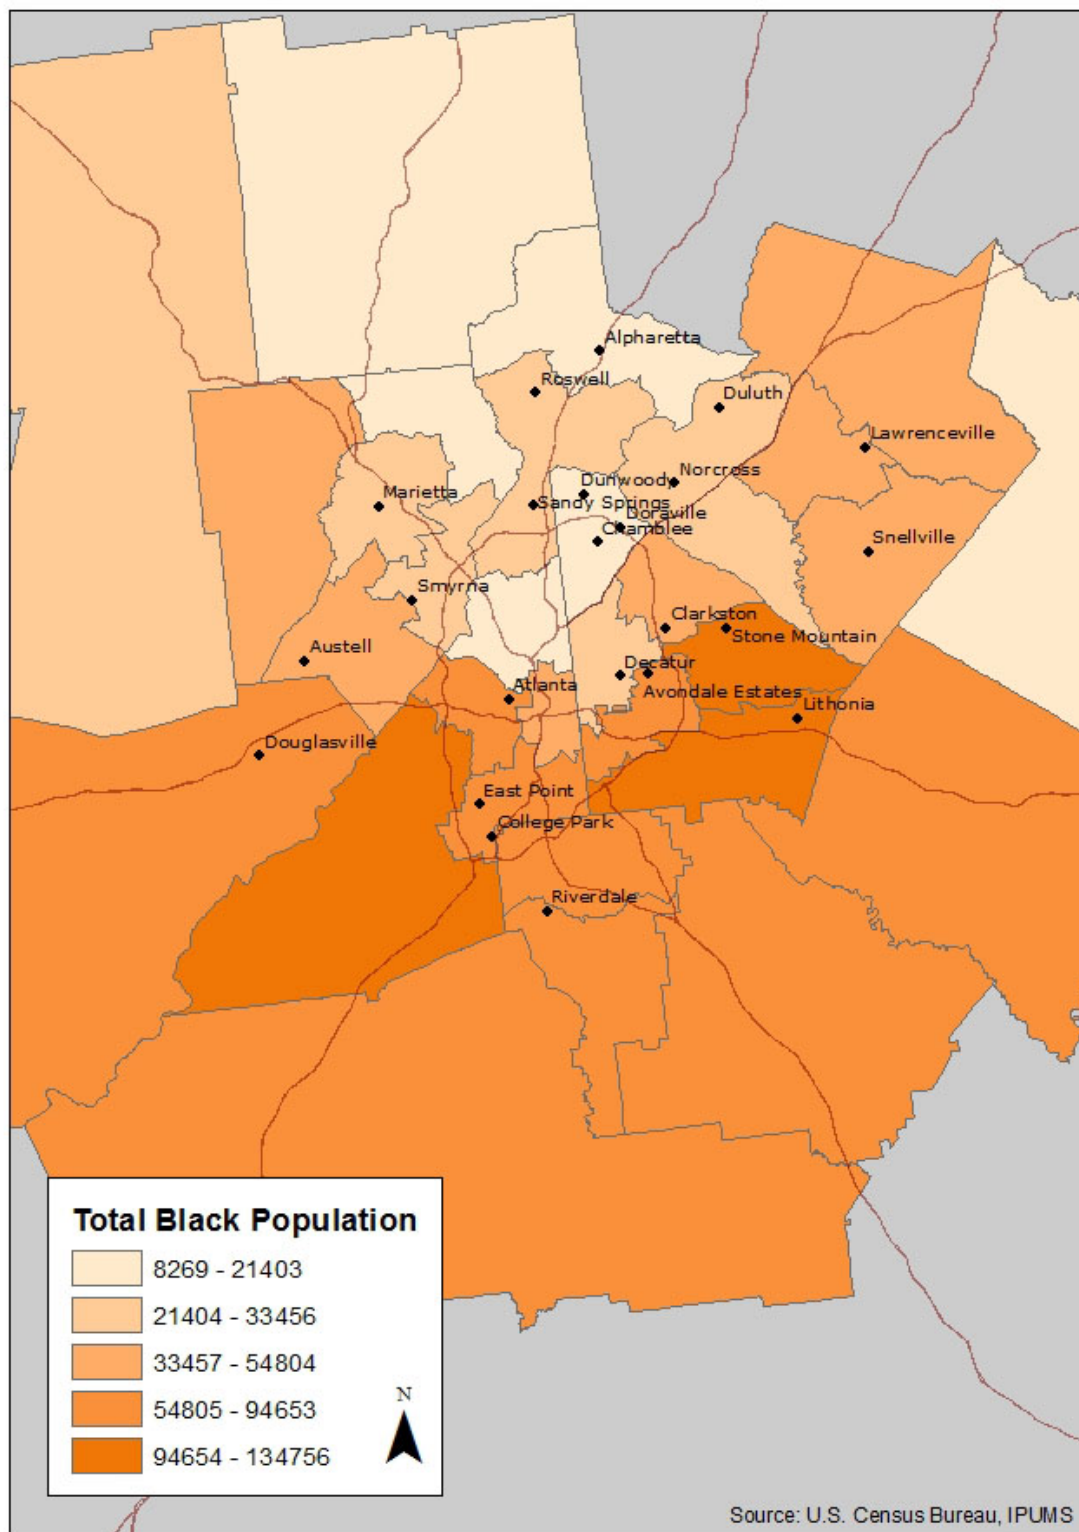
Alpharetta
Roswell
Duluth
Lawrenceville
Norcross
Dunwoody
Marietta
Sandy Springs
Doraville
Chamblee
Snellville
Smyrna
Clarkston
Stone Mountain
Austell
Decatur
Atlanta
Avondale Estates
Lithonia
Douglasville
East Point
College Park
Riverdale

Total Black Population
8269 - 21403
21404 - 33456
33457 - 54804
54805 - 94653
94654 - 134756

N

Source: U.S. Census Bureau, IPUMS